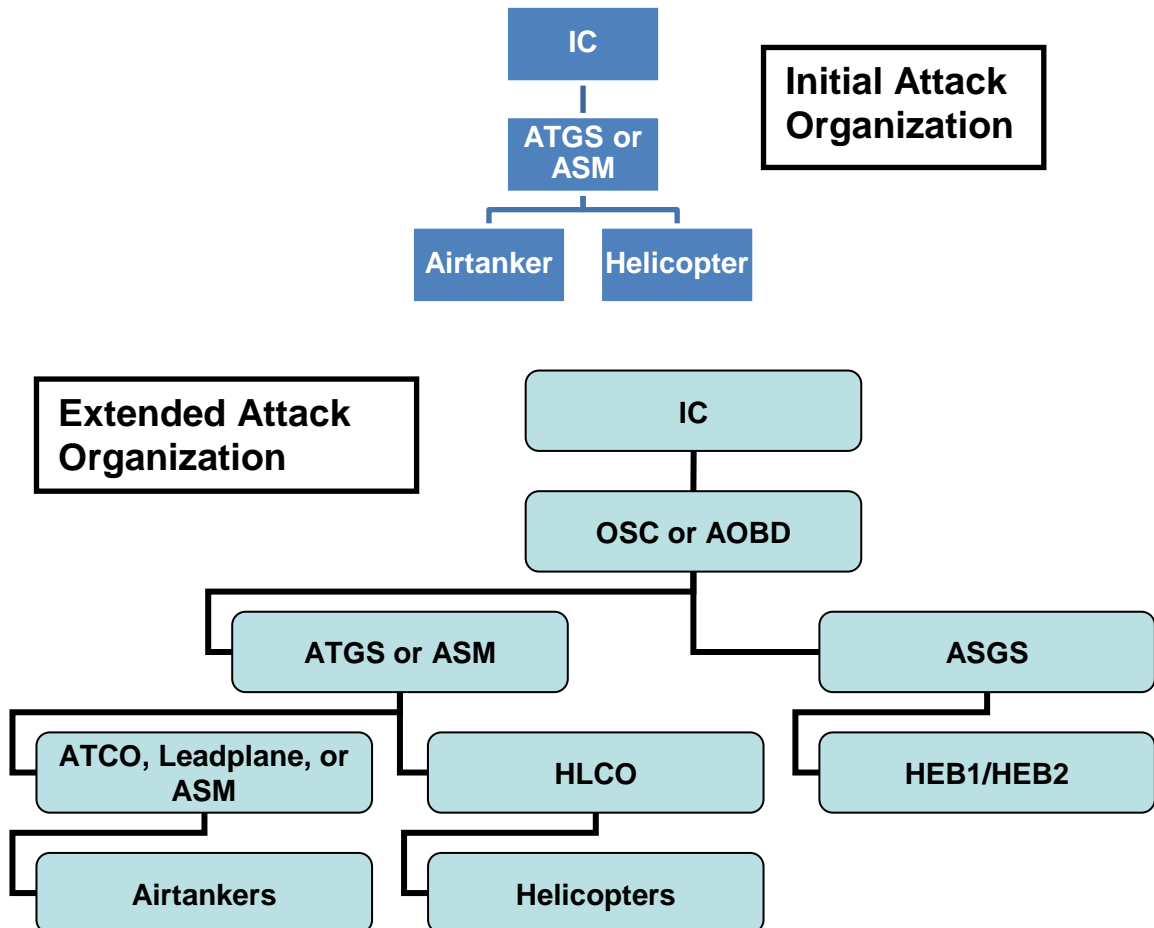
IC

ATGS or ASM

Airtanker

Helicopter

Initial Attack Organization

Extended Attack Organization

IC

OSC or AOBD

ATGS or ASM

ASGS

ATCO, Leadplane, or ASM

HLCO

HEB1/HEB2

Airtankers

Helicopters